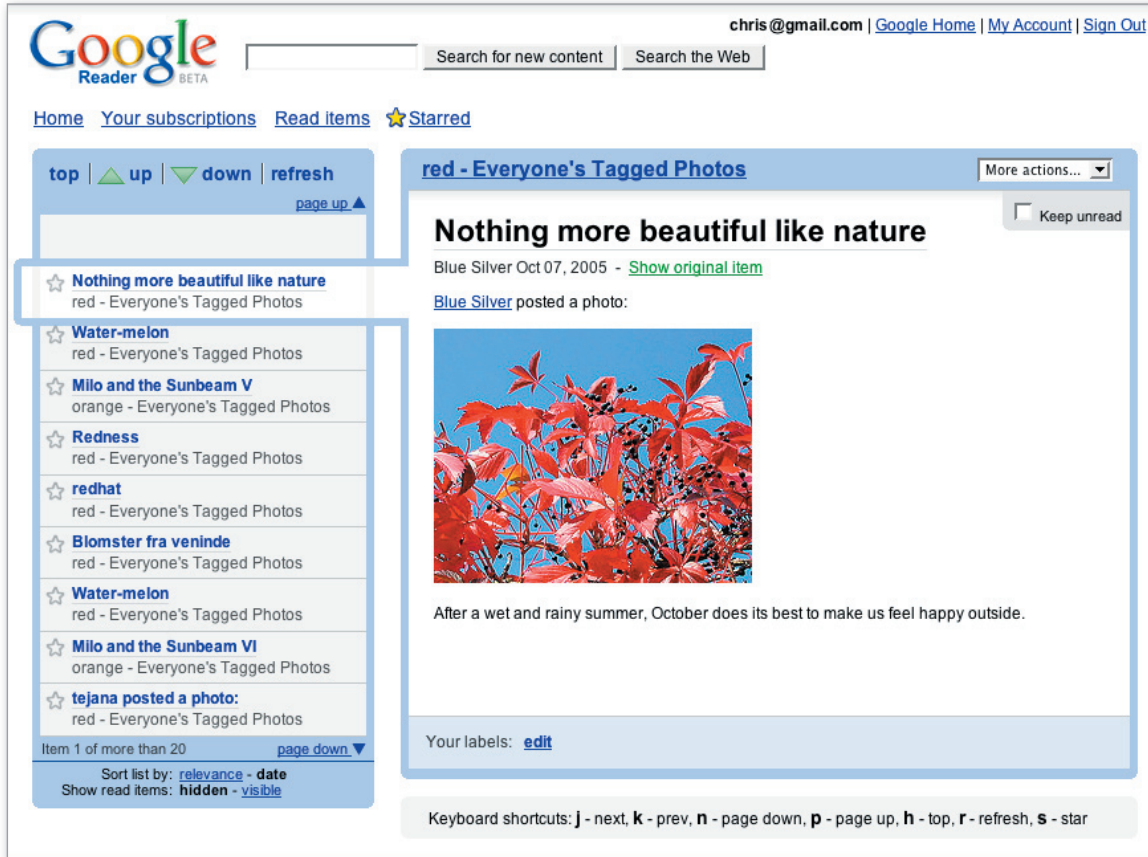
Google Reader BETA

chris@gmail.com | Google Home | My Account | Sign Out

Search for new content | Search the Web

Home | Your subscriptions | Read items | Starred

top | up | down | refresh

page up

Nothing more beautiful like nature
red - Everyone's Tagged Photos

Water-melon
red - Everyone's Tagged Photos

Milo and the Sunbeam V
orange - Everyone's Tagged Photos

Redness
red - Everyone's Tagged Photos

redhat
red - Everyone's Tagged Photos

Blomster fra veninde
red - Everyone's Tagged Photos

Water-melon
red - Everyone's Tagged Photos

Milo and the Sunbeam VI
orange - Everyone's Tagged Photos

tejana posted a photo:
red - Everyone's Tagged Photos

Item 1 of more than 20 | page down

Sort list by: relevance - date
Show read items: hidden - visible

red - Everyone's Tagged Photos

More actions...

Keep unread

Nothing more beautiful like nature

Blue Silver Oct 07, 2005 - Show original item

Blue Silver posted a photo:

After a wet and rainy summer, October does its best to make us feel happy outside.

Your labels: edit

Keyboard shortcuts: j - next, k - prev, n - page down, p - page up, h - top, r - refresh, s - star